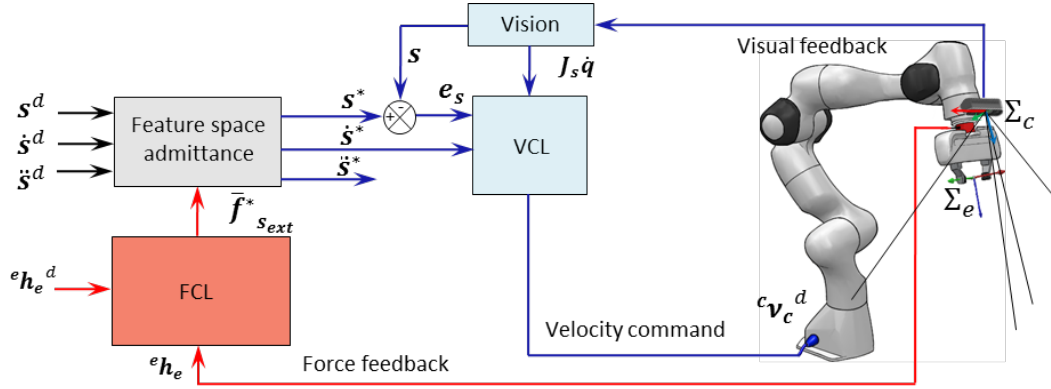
Vision

Visual feedback

$s$

$J_s\dot{q}$

$s^d$

$\dot{s}^d$

$\ddot{s}^d$

Feature space admittance

$s^*$

$\dot{s}^*$

$\ddot{s}^*$

+

-

$e_s$

VCL

$\Sigma_c$

$\Sigma_e$

$\bar{f}^*_{s_{ext}}$

${}^e h_e{}^d$

FCL

${}^c v_c{}^d$

Velocity command

${}^e h_e$

Force feedback